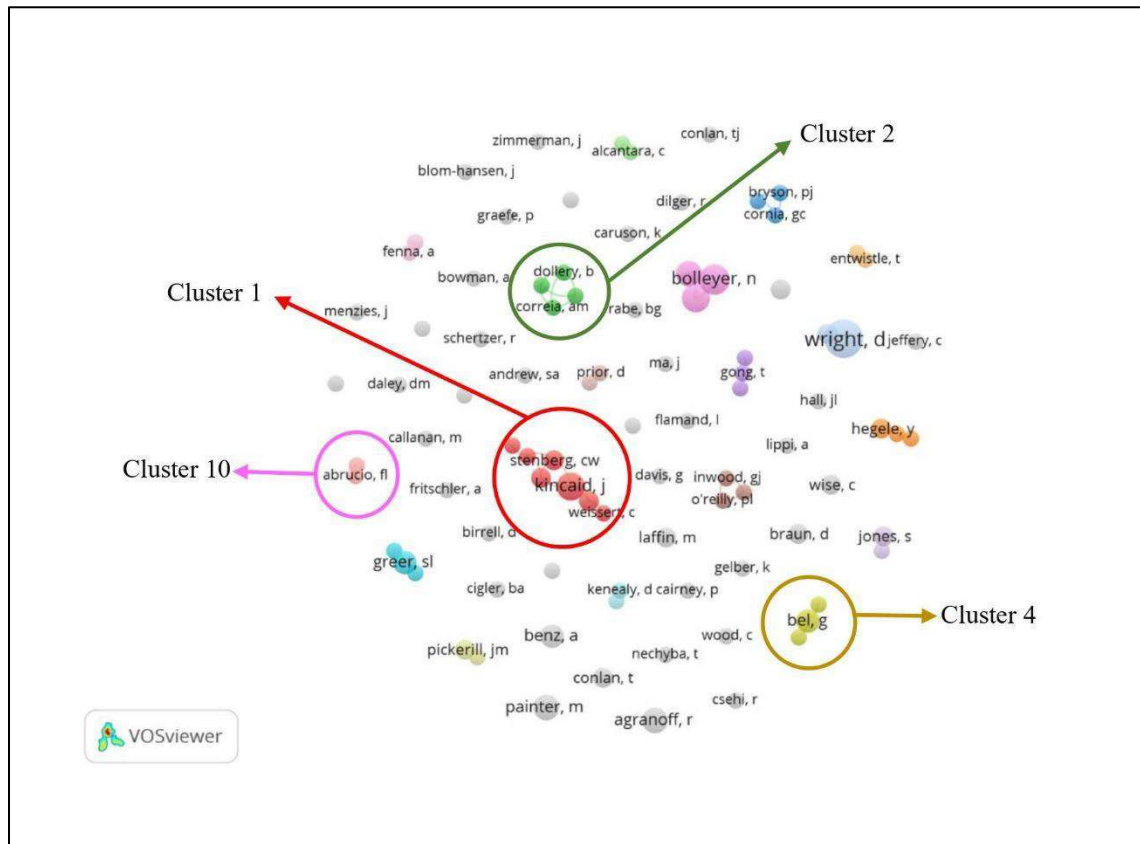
zimmerman, j
conlan, tj
Cluster 2
alcantara, c
blom-hansen, j
dilger, r
bryson, pj
graefe, p
cornia, gc
caruson, k
fenna, a
bowman, a
dollery, b
entwistle, t
Cluster 1
bolleyer, n
menzies, j
correia, am
rabe, bg
schertzer, r
wright, d
jeffery, c
ma, j
andrew, sa
prior, d
gong, t
daley, dm
hall, jl
flamand, l
callanan, m
hegele, y
lippi, a
Cluster 10
abrucio, fl
stenberg, cw
fritschler, a
kincaid, j
davis, g
inwood, gj
wise, c
o'reilly, pl
weissert, c
birrell, d
laffin, m
braun, d
jones, s
greer, sl
gelber, k
cigler, ba
kenealy, d
cairney, p
bel, g
Cluster 4
benz, a
wood, c
pickerill, jm
nechyba, t
conlan, t
csehi, r
painter, m
agranoff, r
VOSviewer